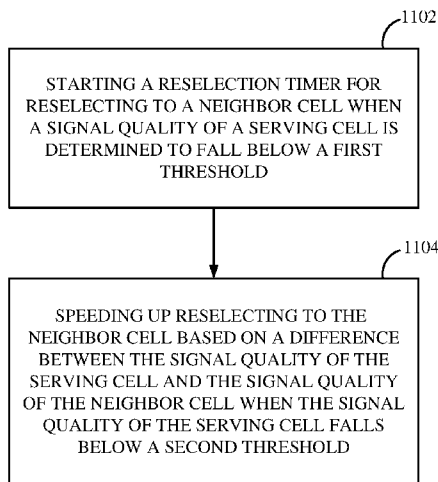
1102

STARTING A RESELECTION TIMER FOR RESELECTING TO A NEIGHBOR CELL WHEN A SIGNAL QUALITY OF A SERVING CELL IS DETERMINED TO FALL BELOW A FIRST THRESHOLD

1104

SPEEDING UP RESELECTING TO THE NEIGHBOR CELL BASED ON A DIFFERENCE BETWEEN THE SIGNAL QUALITY OF THE SERVING CELL AND THE SIGNAL QUALITY OF THE NEIGHBOR CELL WHEN THE SIGNAL QUALITY OF THE SERVING CELL FALLS BELOW A SECOND THRESHOLD